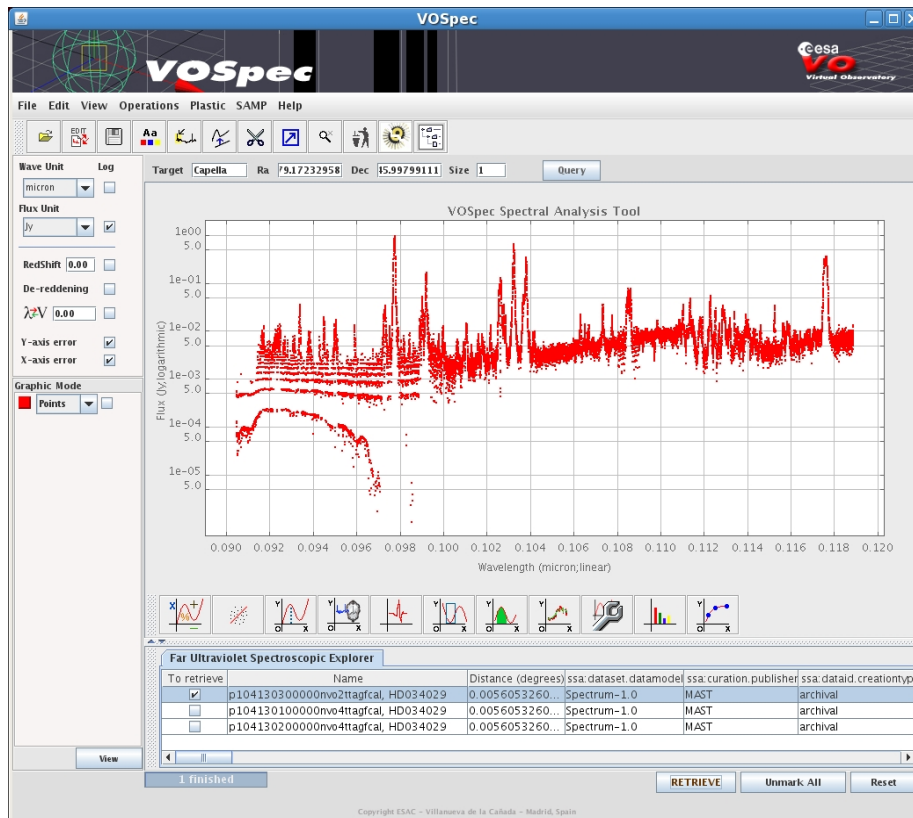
VOSpec

VOSpec

esa VO Virtual Observatory

File Edit View Operations Plastic SAMP Help

Wave Unit Log
micron

Flux Unit
Jy

RedShift 0.00

De-reddening

$\lambda$V 0.00

Y-axis error

X-axis error

Graphic Mode
Points

View

Target Capella Ra 79.17232958 Dec 45.99799111 Size 1 Query

VOSpec Spectral Analysis Tool

1e00
5.0
1e-01
5.0
1e-02
5.0
1e-03
5.0
1e-04
5.0
1e-05
5.0

Flux (Jy;logarithmic)

0.090 0.092 0.094 0.096 0.098 0.100 0.102 0.104 0.106 0.108 0.110 0.112 0.114 0.116 0.118 0.120

Wavelength (micron;linear)

Far Ultraviolet Spectroscopic Explorer

| To retrieve | Name | Distance (degrees) | ssa:dataset.datamodel | ssa:curation.publisher | ssa:dataid.creationtyp |
|---|---|---|---|---|---|
| ✔ | p104130300000nvo2ttagfcal, HD034029 | 0.0056053260... | Spectrum-1.0 | MAST | archival |
| | p104130100000nvo4ttagfcal, HD034029 | 0.0056053260... | Spectrum-1.0 | MAST | archival |
| | p104130200000nvo4ttagfcal, HD034029 | 0.0056053260... | Spectrum-1.0 | MAST | archival |

1 finished

RETRIEVE Unmark All Reset

Copyright ESAC - Villanueva de la Cañada - Madrid, Spain